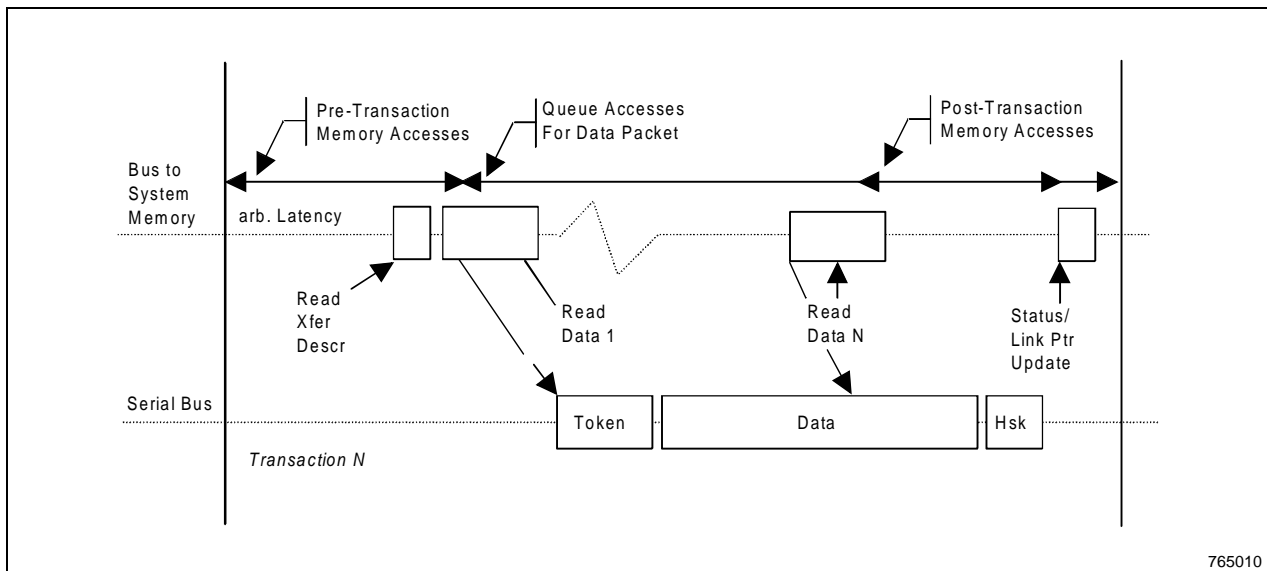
Pre-Transaction Memory Accesses

Queue Accesses For Data Packet

Post-Transaction Memory Accesses

Bus to System Memory

arb. Latency

Read Xfer Descr

Read Data 1

Read Data N

Status/ Link Ptr Update

Serial Bus

Token

Data

Hsk

Transaction N

765010